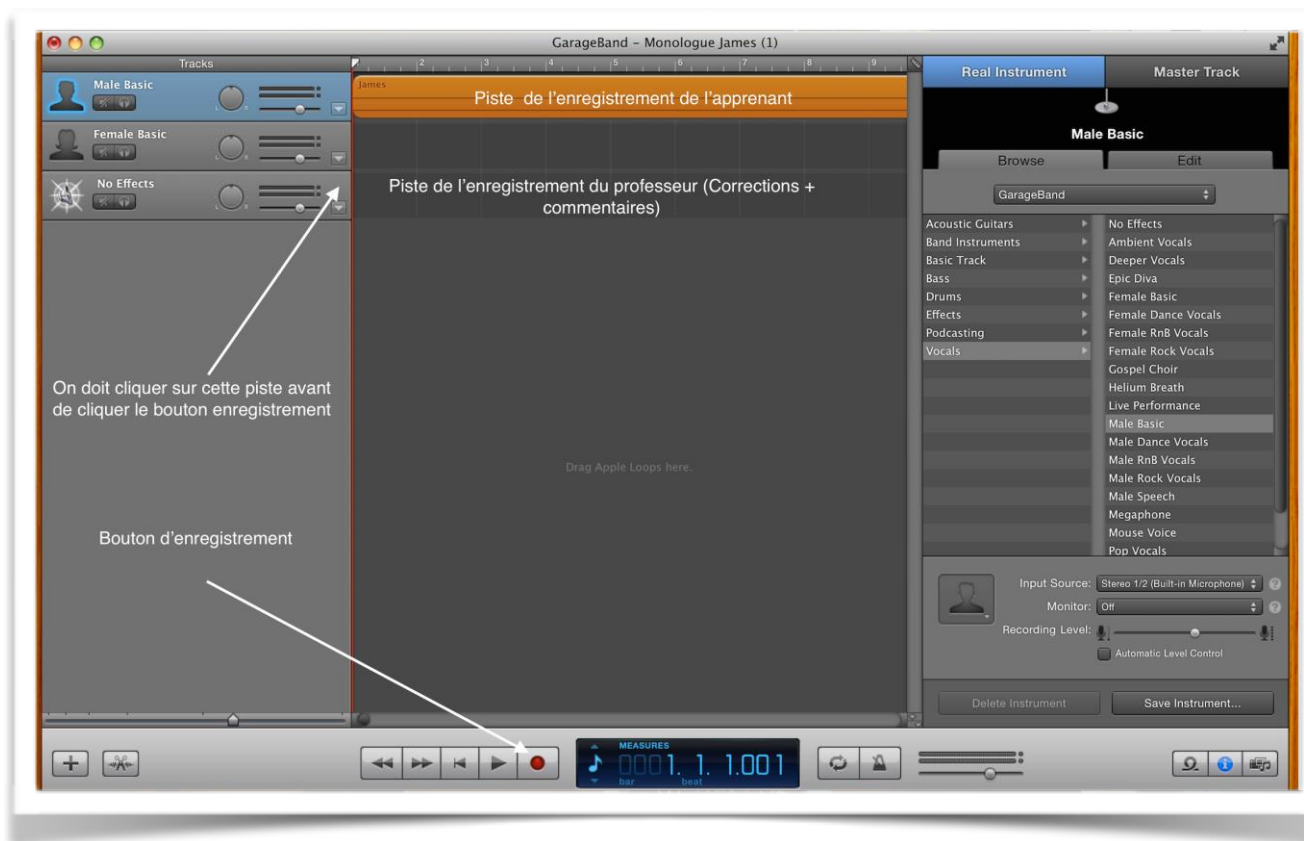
GarageBand – Monologue James (1)

Tracks

Male Basic

Female Basic

No Effects

James

Piste de l'enregistrement de l'apprenant

Piste de l'enregistrement du professeur (Corrections + commentaires)

On doit cliquer sur cette piste avant de cliquer le bouton enregistrement

Drag Apple Loops here.

Bouton d'enregistrement

Real Instrument

Master Track

Male Basic

Browse

Edit

GarageBand

Acoustic Guitars
Band Instruments
Basic Track
Bass
Drums
Effects
Podcasting
Vocals

No Effects
Ambient Vocals
Deeper Vocals
Epic Diva
Female Basic
Female Dance Vocals
Female RnB Vocals
Female Rock Vocals
Gospel Choir
Helium Breath
Live Performance
Male Basic
Male Dance Vocals
Male RnB Vocals
Male Rock Vocals
Male Speech
Megaphone
Mouse Voice
Pop Vocals

Input Source: Stereo 1/2 (Built-in Microphone)

Monitor: Off

Recording Level:

Automatic Level Control

Delete Instrument

Save Instrument...

MEASURES

0001. 1. 1.001

bar

beat